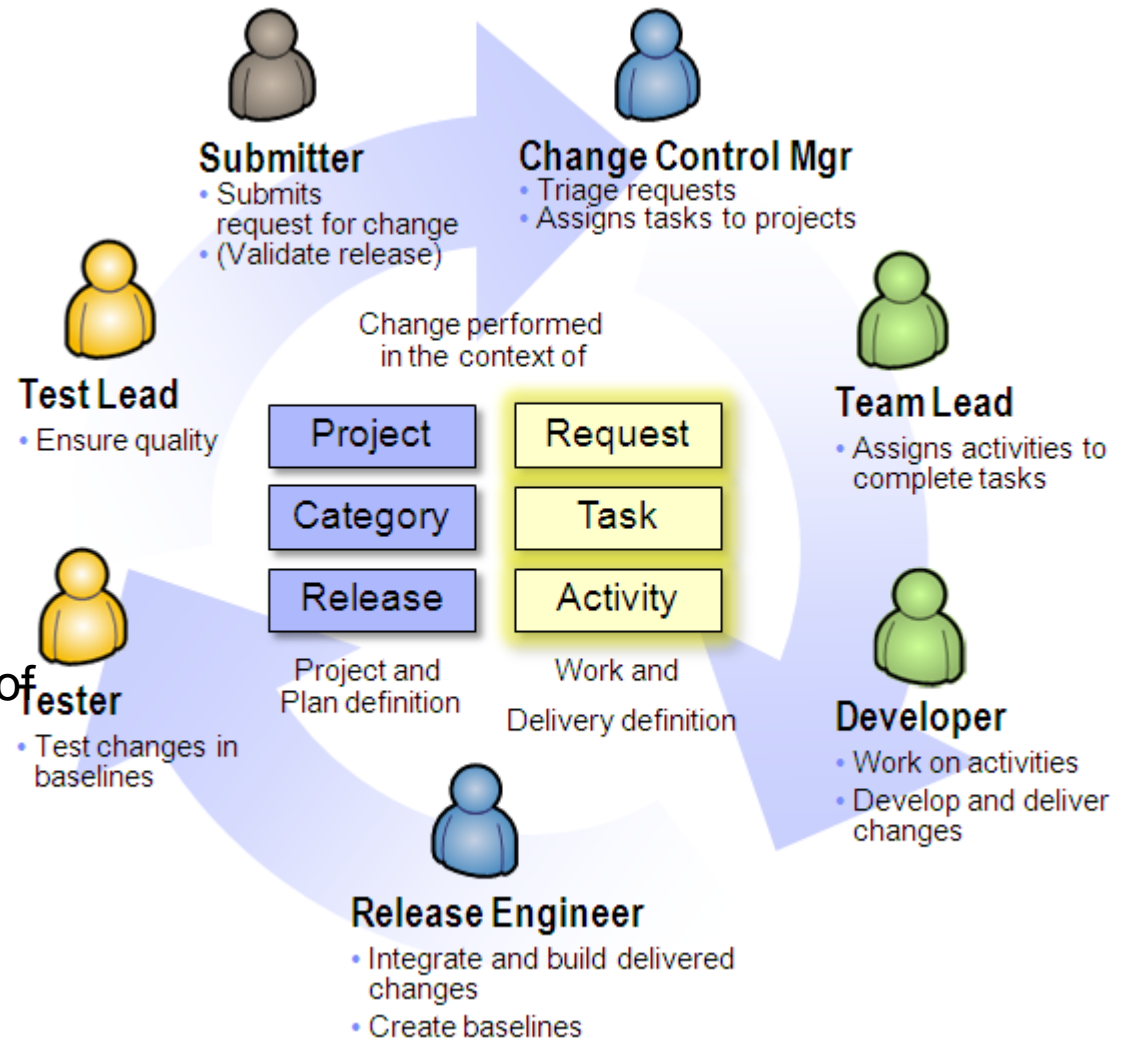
Submitter
• Submits request for change
• (Validate release)

Change Control Mgr
• Triage requests
• Assigns tasks to projects

Test Lead
• Ensure quality

Change performed in the context of

Team Lead
• Assigns activities to complete tasks

| Project | Request |
|---|---|
| Category | Task |
| Release | Activity |

Project and Plan definition

Work and Delivery definition

of

Tester
• Test changes in baselines

Developer
• Work on activities
• Develop and deliver changes

Release Engineer
• Integrate and build delivered changes
• Create baselines